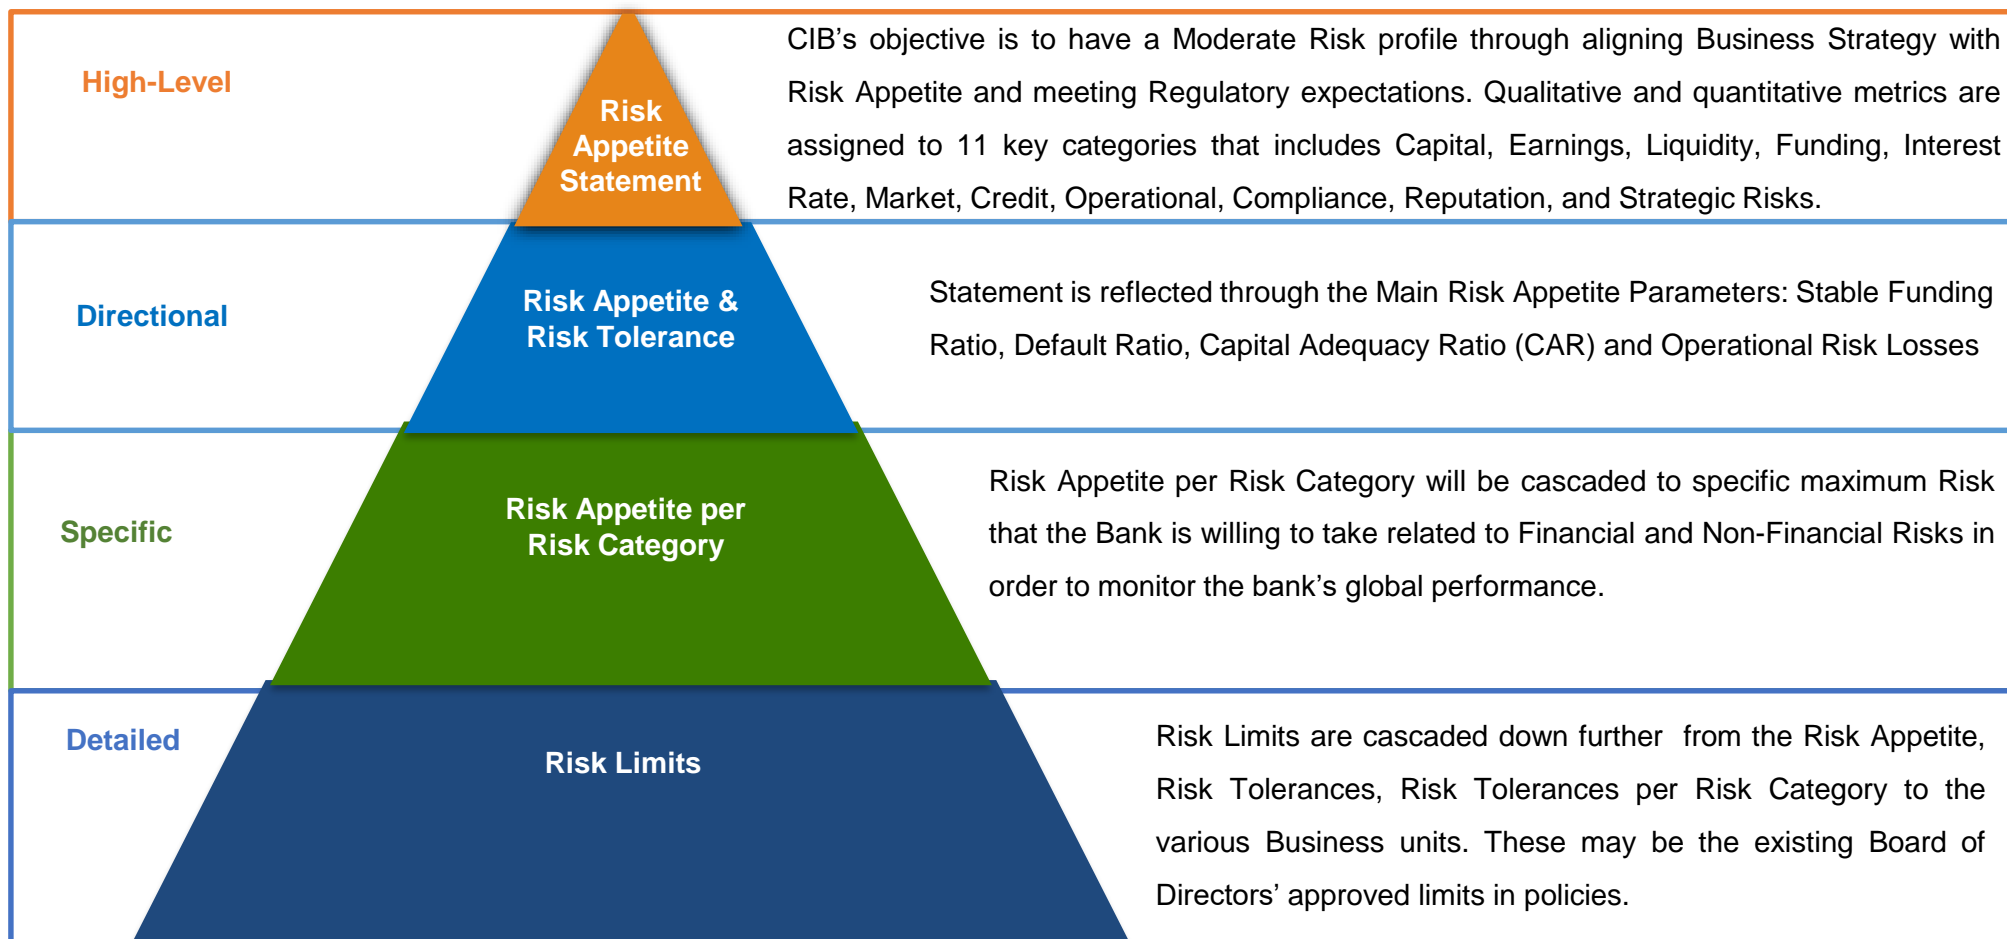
High-Level

Risk Appetite Statement

CIB's objective is to have a Moderate Risk profile through aligning Business Strategy with Risk Appetite and meeting Regulatory expectations. Qualitative and quantitative metrics are assigned to 11 key categories that includes Capital, Earnings, Liquidity, Funding, Interest Rate, Market, Credit, Operational, Compliance, Reputation, and Strategic Risks.

Directional

Risk Appetite & Risk Tolerance

Statement is reflected through the Main Risk Appetite Parameters: Stable Funding Ratio, Default Ratio, Capital Adequacy Ratio (CAR) and Operational Risk Losses

Specific

Risk Appetite per Risk Category

Risk Appetite per Risk Category will be cascaded to specific maximum Risk that the Bank is willing to take related to Financial and Non-Financial Risks in order to monitor the bank's global performance.

Detailed

Risk Limits

Risk Limits are cascaded down further from the Risk Appetite, Risk Tolerances, Risk Tolerances per Risk Category to the various Business units. These may be the existing Board of Directors' approved limits in policies.